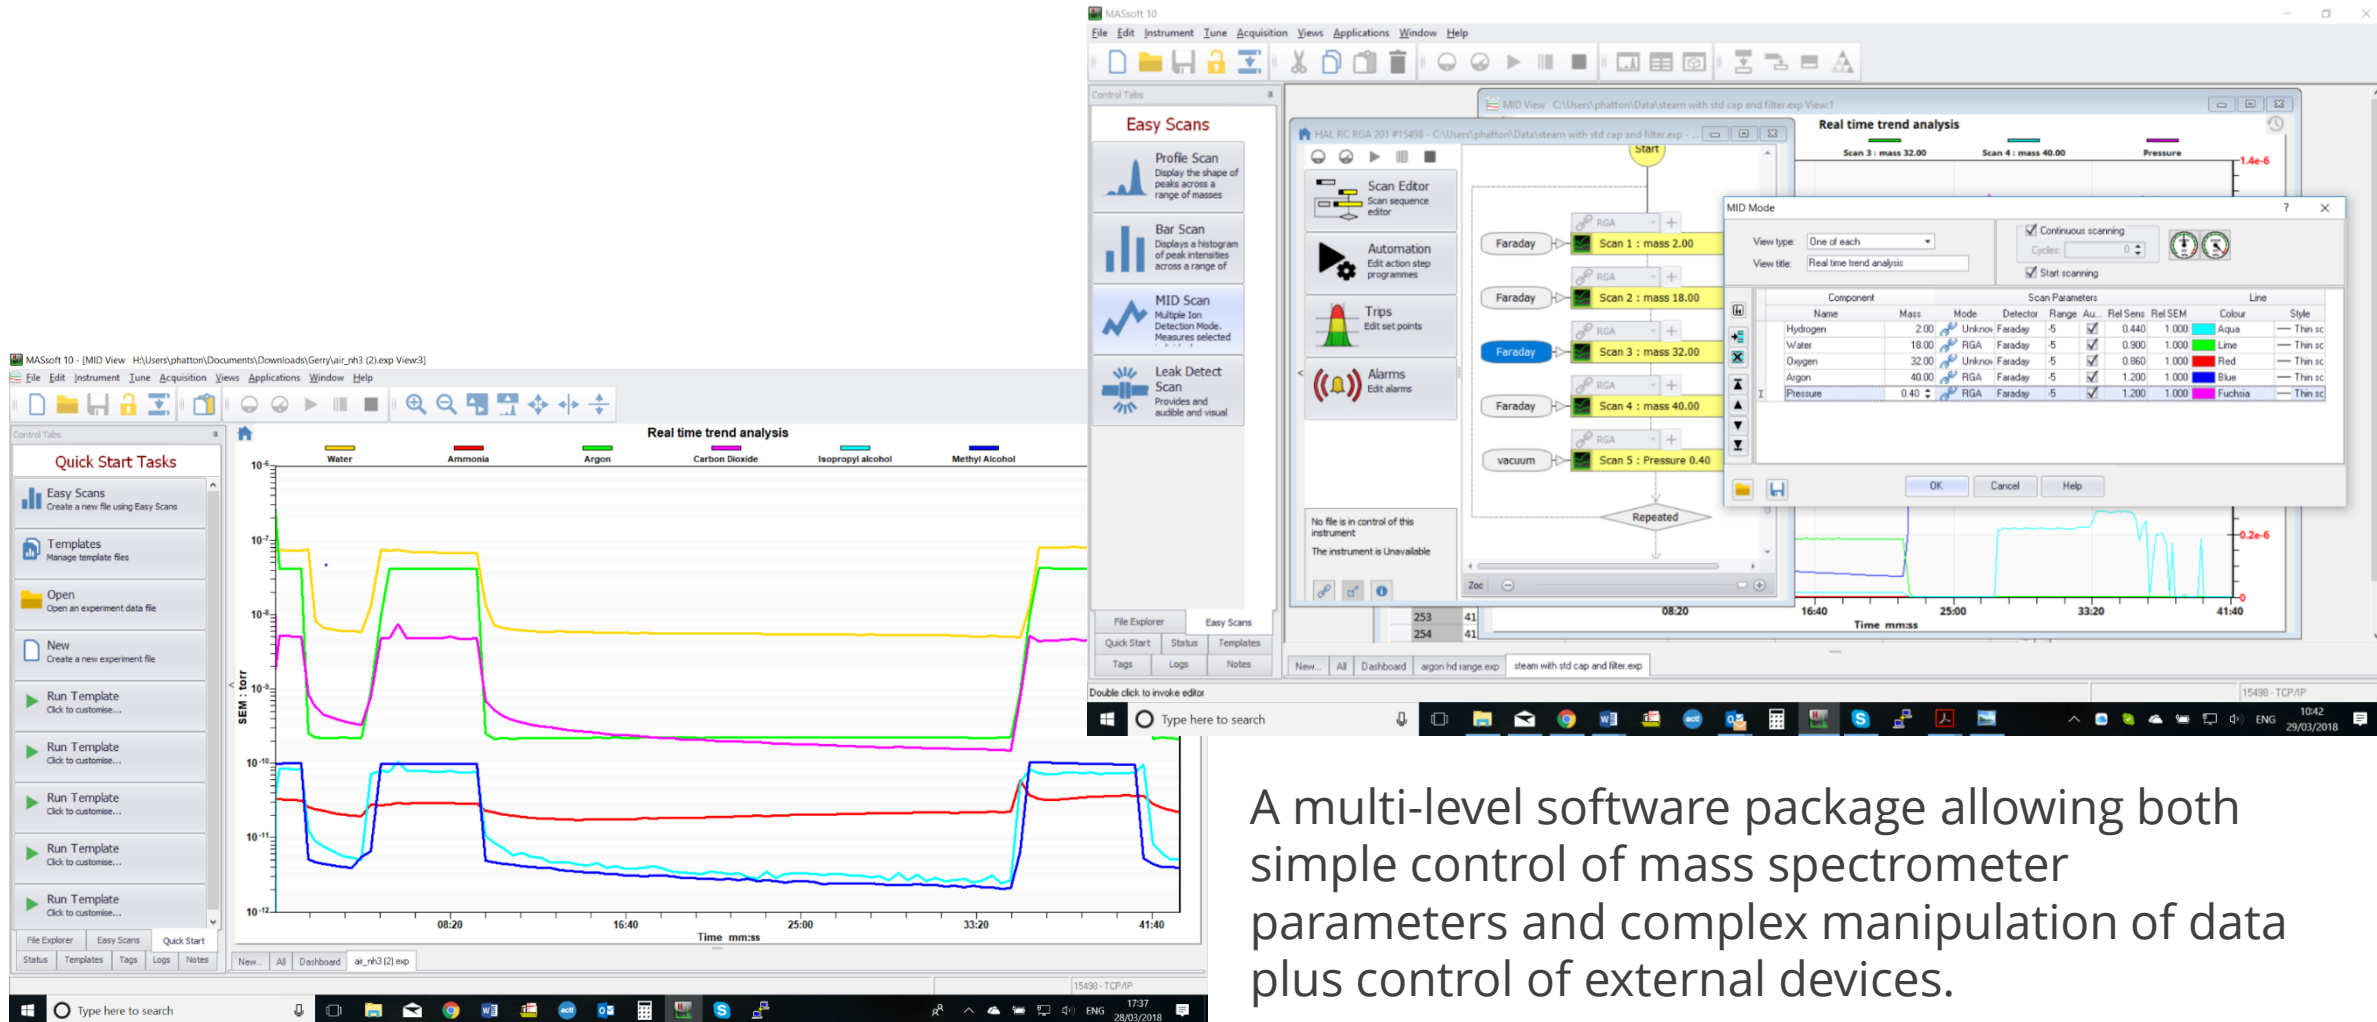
MASsoft 10 - [MID View H:\Users\phatton\Documents\Downloads\Gerry\air_nh3 (2).exp View:3]

File Edit Instrument Tune Acquisition Views Applications Window Help

Control Tabs

Quick Start Tasks

Easy Scans
Create a new file using Easy Scans

Templates
Manage template files

Open
Open an experiment data file

New
Create a new experiment file

Run Template
Click to customise...

Run Template
Click to customise...

Run Template
Click to customise...

Run Template
Click to customise...

Run Template
Click to customise...

File Explorer | Easy Scans | Quick Start
Status | Templates | Tags | Logs | Notes

Real time trend analysis

Water | Ammonia | Argon | Carbon Dioxide | Isopropyl alcohol | Methyl Alcohol

$10^{-6}$
$10^{-7}$
$10^{-8}$
$10^{-9}$
$10^{-10}$
$10^{-11}$
$10^{-12}$

SEM : torr

08:20 | 16:40 | 25:00 | 33:20 | 41:40

Time mm:ss

New... | All | Dashboard | air_nh3 (2).exp

15498 - TCP/IP

Type here to search

17:37
28/03/2018

MASsoft 10

File Edit Instrument Tune Acquisition Views Applications Window Help

Control Tabs

Easy Scans

Profile Scan
Display the shape of peaks across a range of masses

Bar Scan
Displays a histogram of peak intensities across a range of

MID Scan
Multiple Ion Detection Mode. Measures selected

Leak Detect Scan
Provides and audible and visual

File Explorer | Easy Scans
Quick Start | Status | Templates
Tags | Logs | Notes

MID View C:\Users\phatton\Data\steam with std cap and filter.exp View:1

HAL RC RGA 201 #15498 - C:\Users\phatton\Data\steam with std cap and filter.exp - ...

Scan Editor
Scan sequence editor

Automation
Edit action step programmes

Trips
Edit set points

Alarms
Edit alarms

No file is in control of this instrument
The instrument is Unavailable

Start

Faraday | RGA | Scan 1 : mass 2.00
Faraday | RGA | Scan 2 : mass 18.00
Faraday | RGA | Scan 3 : mass 32.00
Faraday | RGA | Scan 4 : mass 40.00
vacuum | RGA | Scan 5 : Pressure 0.40

Repeated

Zoo

Real time trend analysis

Scan 3 : mass 32.00 | Scan 4 : mass 40.00 | Pressure

-1.4e-6

-0.2e-6

MID Mode

View type: One of each
View title: Real time trend analysis

Continuous scanning
Cycles: 0
Start scanning

| Component | | Scan Parameters | | | | | | Line | |
|---|---|---|---|---|---|---|---|---|---|
| Name | Mass | Mode | Detector | Range | Au... | Rel Sens | Rel SEM | Colour | Style |
| Hydrogen | 2.00 | Unknov | Faraday | -5 | ✓ | 0.440 | 1.000 | Aqua | Thin sc |
| Water | 18.00 | RGA | Faraday | -5 | ✓ | 0.900 | 1.000 | Lime | Thin sc |
| Oxygen | 32.00 | Unknov | Faraday | -5 | ✓ | 0.860 | 1.000 | Red | Thin sc |
| Argon | 40.00 | RGA | Faraday | -5 | ✓ | 1.200 | 1.000 | Blue | Thin sc |
| Pressure | 0.40 | RGA | Faraday | -5 | ✓ | 1.200 | 1.000 | Fuchsia | Thin sc |

OK | Cancel | Help

253 41
254 41

08:20 | 16:40 | 25:00 | 33:20 | 41:40

Time mm:ss

New... | All | Dashboard | argon hd range.exp | steam with std cap and filter.exp

Double click to invoke editor

15498 - TCP/IP

Type here to search

ENG 10:42 29/03/2018

A multi-level software package allowing both simple control of mass spectrometer parameters and complex manipulation of data plus control of external devices.